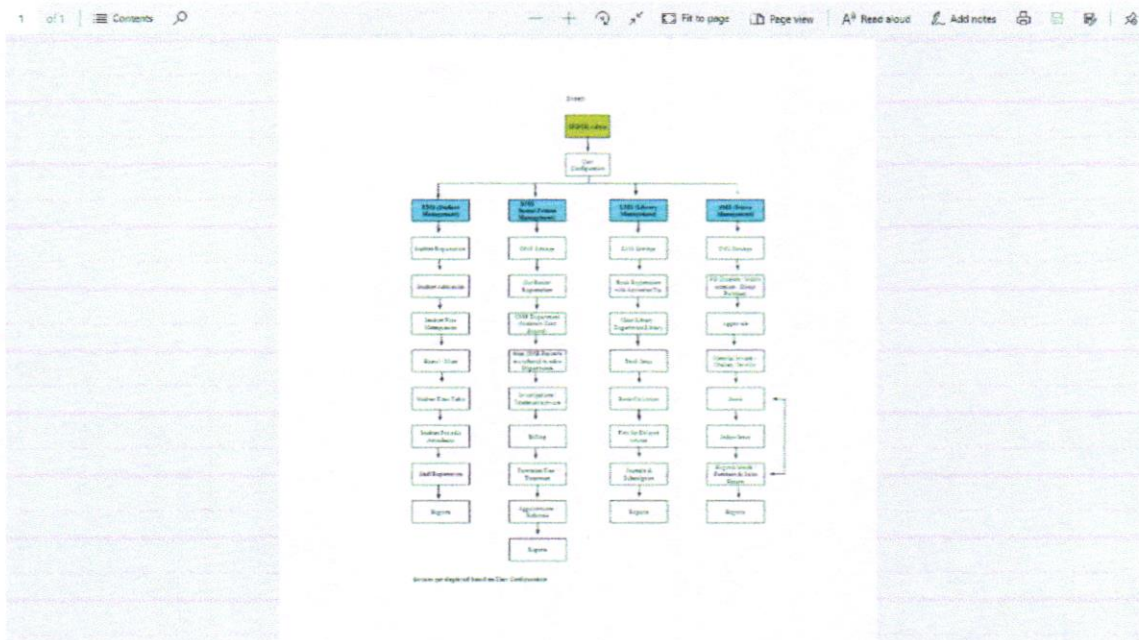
1 of 1 | Contents

Fit to page | Page view | Read aloud | Add notes

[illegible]

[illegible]

User Configuration

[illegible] (Student Management)

Student Registration

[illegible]

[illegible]

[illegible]

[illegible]

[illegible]

Staff Registration

Reports

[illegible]

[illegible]

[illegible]

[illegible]

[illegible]

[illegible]

Billing

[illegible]

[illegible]

Reports

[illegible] (Library Management)

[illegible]

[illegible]

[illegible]

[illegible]

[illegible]

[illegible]

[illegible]

Reports

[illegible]

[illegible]

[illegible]

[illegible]

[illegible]

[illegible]

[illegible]

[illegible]

Reports

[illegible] User Configuration